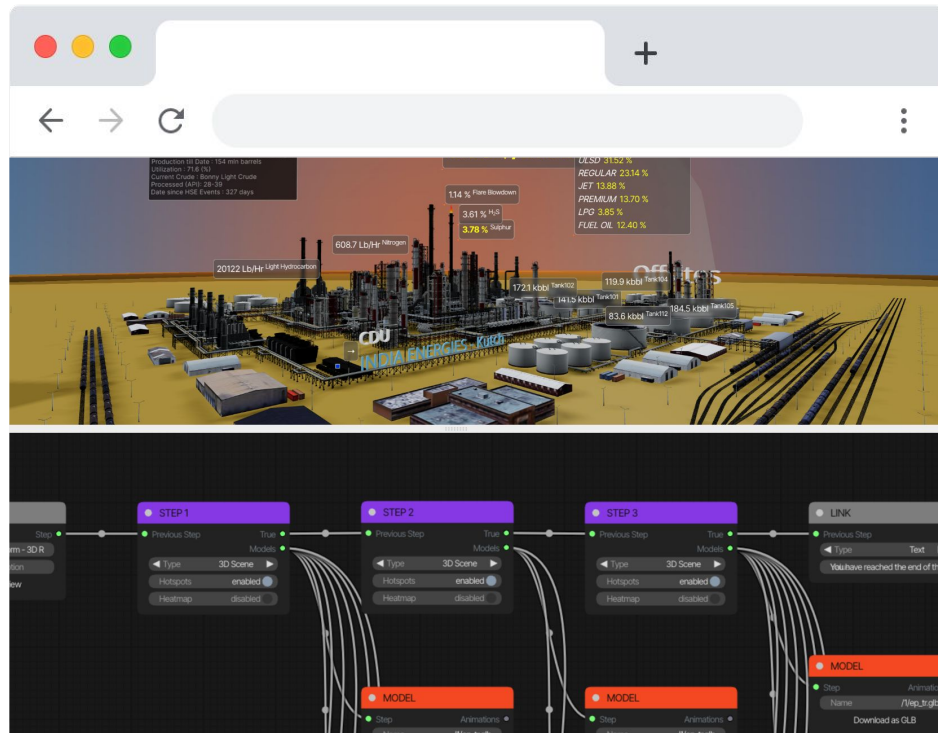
Production till Date : 154 mln barrels
Utilization : 71.6 (%)
Current Crude : Bonny Light Crude
Processed (API): 28-39
Date since HSE Events : 327 days

ULSD 31.52 %
REGULAR 23.14 %
JET 13.88 %
PREMIUM 13.70 %
LPG 3.85 %
FUEL OIL 12.40 %

1.14 % Flare Blowdown
3.61 % $H_2S$
3.78 % Sulphur
608.7 Lb/Hr Nitrogen
20122 Lb/Hr Light Hydrocarbon
172.1 kbbl Tank102
141.5 kbbl Tank101
119.9 kbbl Tank104
184.5 kbbl Tank105
83.6 kbbl Tank112
Offsites
CDU
INDIA ENERGIES , Kutch

Step
rm - 3D R
ew

STEP 1
Previous Step
True
Models
Type
3D Scene
Hotspots
enabled
Heatmap
disabled

STEP 2
Previous Step
True
Models
Type
3D Scene
Hotspots
enabled
Heatmap
disabled

STEP 3
Previous Step
True
Models
Type
3D Scene
Hotspots
enabled
Heatmap
disabled

LINK
Previous Step
Type
Text
You have reached the end of th

MODEL
Step
Animations

MODEL
Step
Animations

MODEL
Step
Animati
Name
/1/ep_tr.glb
Download as GLB